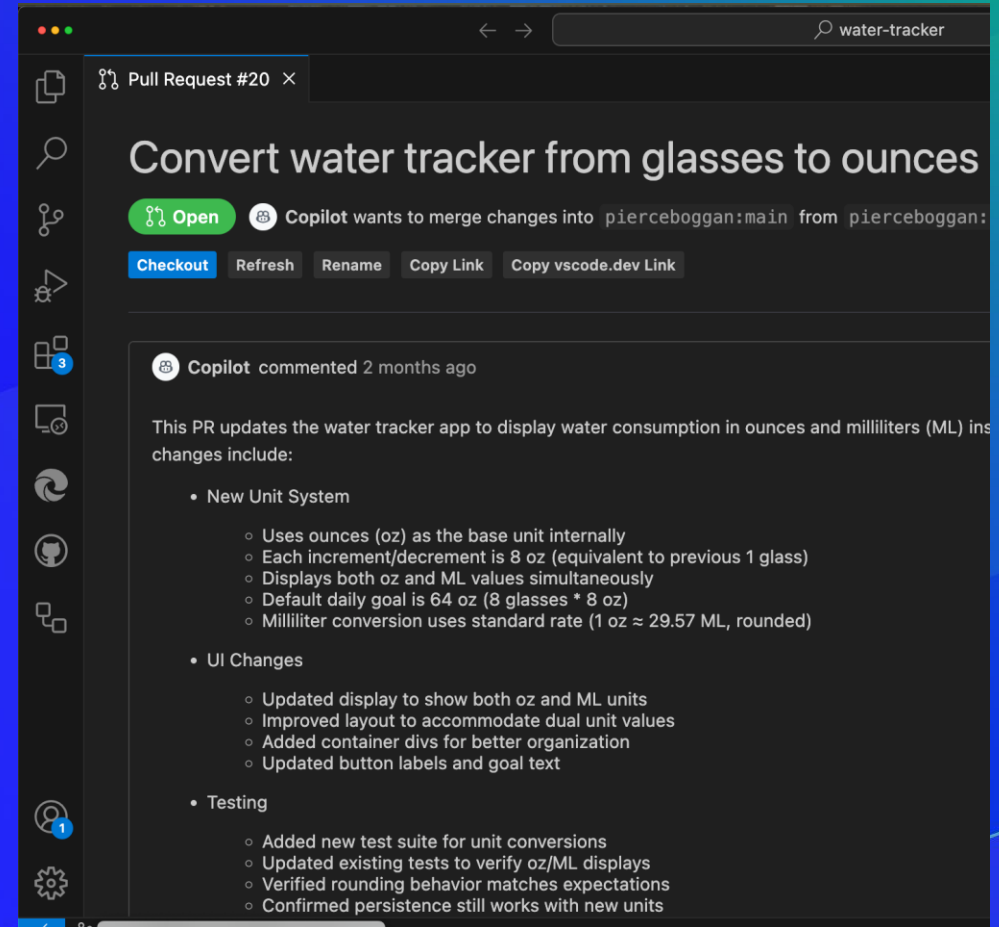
water-tracker

3

1

Pull Request #20 ×

Convert water tracker from glasses to ounces

Open Copilot wants to merge changes into pierceboggan:main from pierceboggan:

Checkout Refresh Rename Copy Link Copy vscode.dev Link

Copilot commented 2 months ago

This PR updates the water tracker app to display water consumption in ounces and milliliters (ML) ins changes include:

- New Unit System
  - Uses ounces (oz) as the base unit internally
  - Each increment/decrement is 8 oz (equivalent to previous 1 glass)
  - Displays both oz and ML values simultaneously
  - Default daily goal is 64 oz (8 glasses * 8 oz)
  - Milliliter conversion uses standard rate (1 oz ≈ 29.57 ML, rounded)
- UI Changes
  - Updated display to show both oz and ML units
  - Improved layout to accommodate dual unit values
  - Added container divs for better organization
  - Updated button labels and goal text
- Testing
  - Added new test suite for unit conversions
  - Updated existing tests to verify oz/ML displays
  - Verified rounding behavior matches expectations
  - Confirmed persistence still works with new units